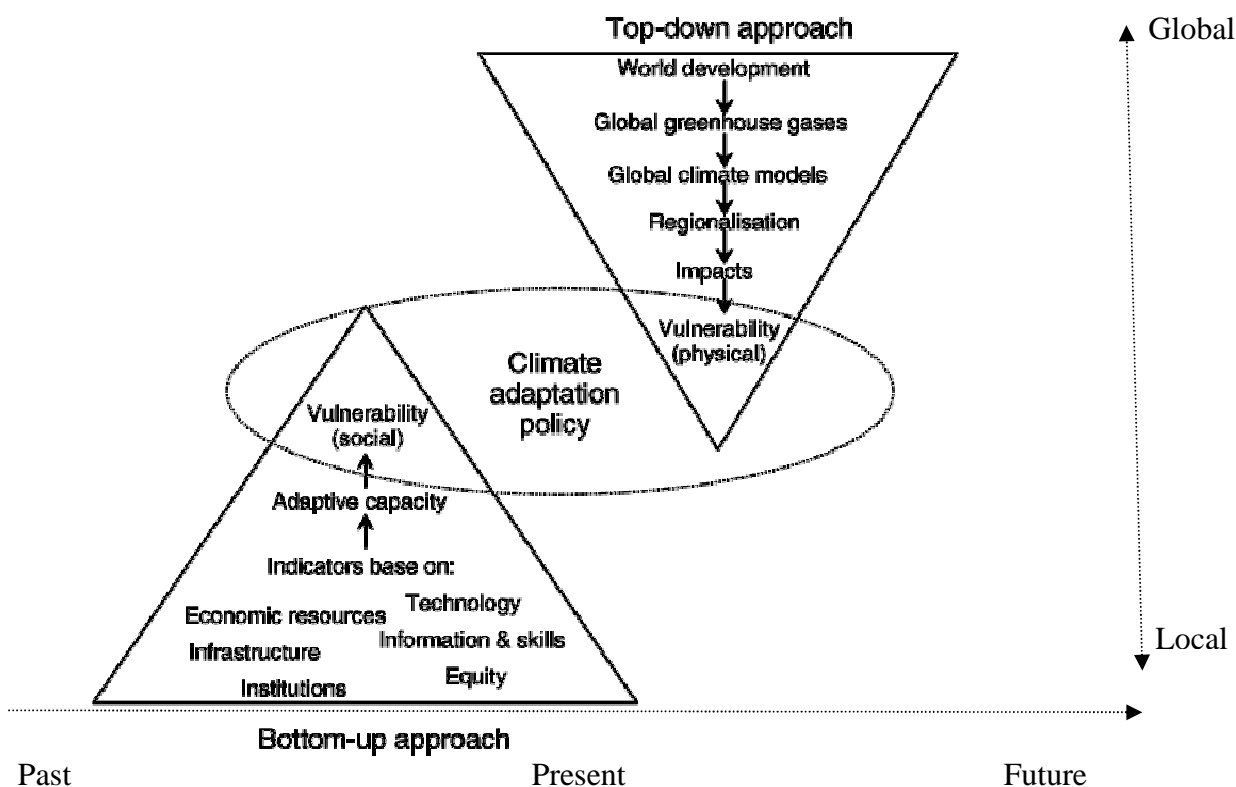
Top-down approach

Global

World development

Global greenhouse gases

Global climate models

Regionalisation

Impacts

Vulnerability (physical)

Climate adaptation policy

Vulnerability (social)

Adaptive capacity

Indicators base on:

Economic resources

Technology

Information & skills

Infrastructure

Institutions

Equity

Local

Bottom-up approach

Past

Present

Future